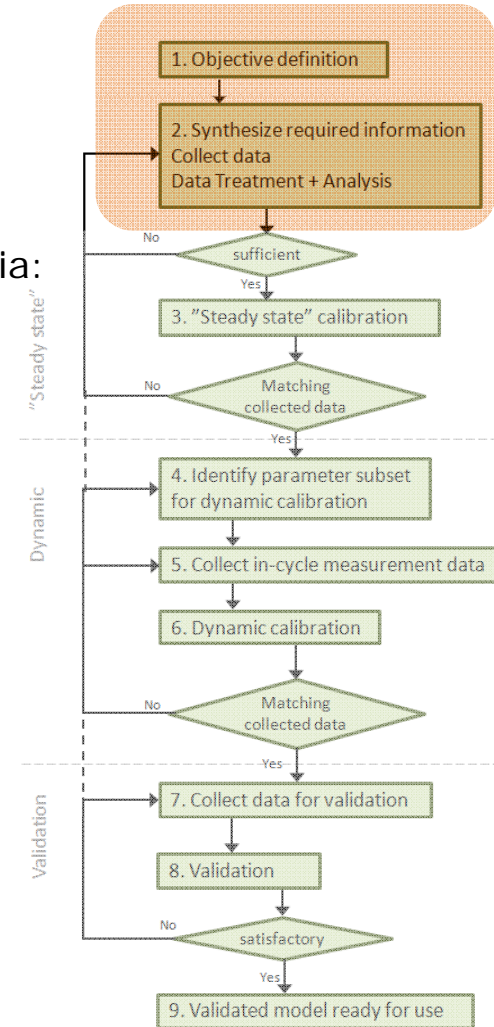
ia:

1. Objective definition

2. Synthesize required information
Collect data
Data Treatment + Analysis

No

sufficient

Yes

"Steady state"

3. "Steady state" calibration

No

Matching collected data

Yes

Dynamic

4. Identify parameter subset for dynamic calibration

5. Collect in-cycle measurement data

6. Dynamic calibration

No

Matching collected data

Yes

Validation

7. Collect data for validation

8. Validation

No

satisfactory

Yes

9. Validated model ready for use